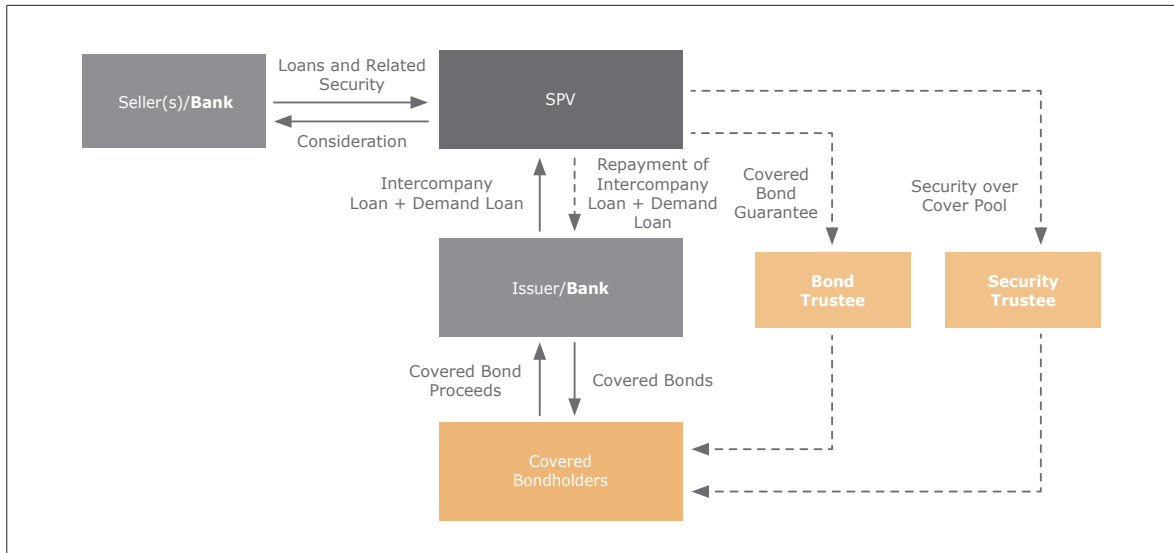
Seller(s)/**Bank**

Loans and Related Security

Consideration

SPV

Intercompany Loan + Demand Loan

Repayment of Intercompany Loan + Demand Loan

Covered Bond Guarantee

Security over Cover Pool

Issuer/**Bank**

**Bond Trustee**

**Security Trustee**

Covered Bond Proceeds

Covered Bonds

Covered Bondholders